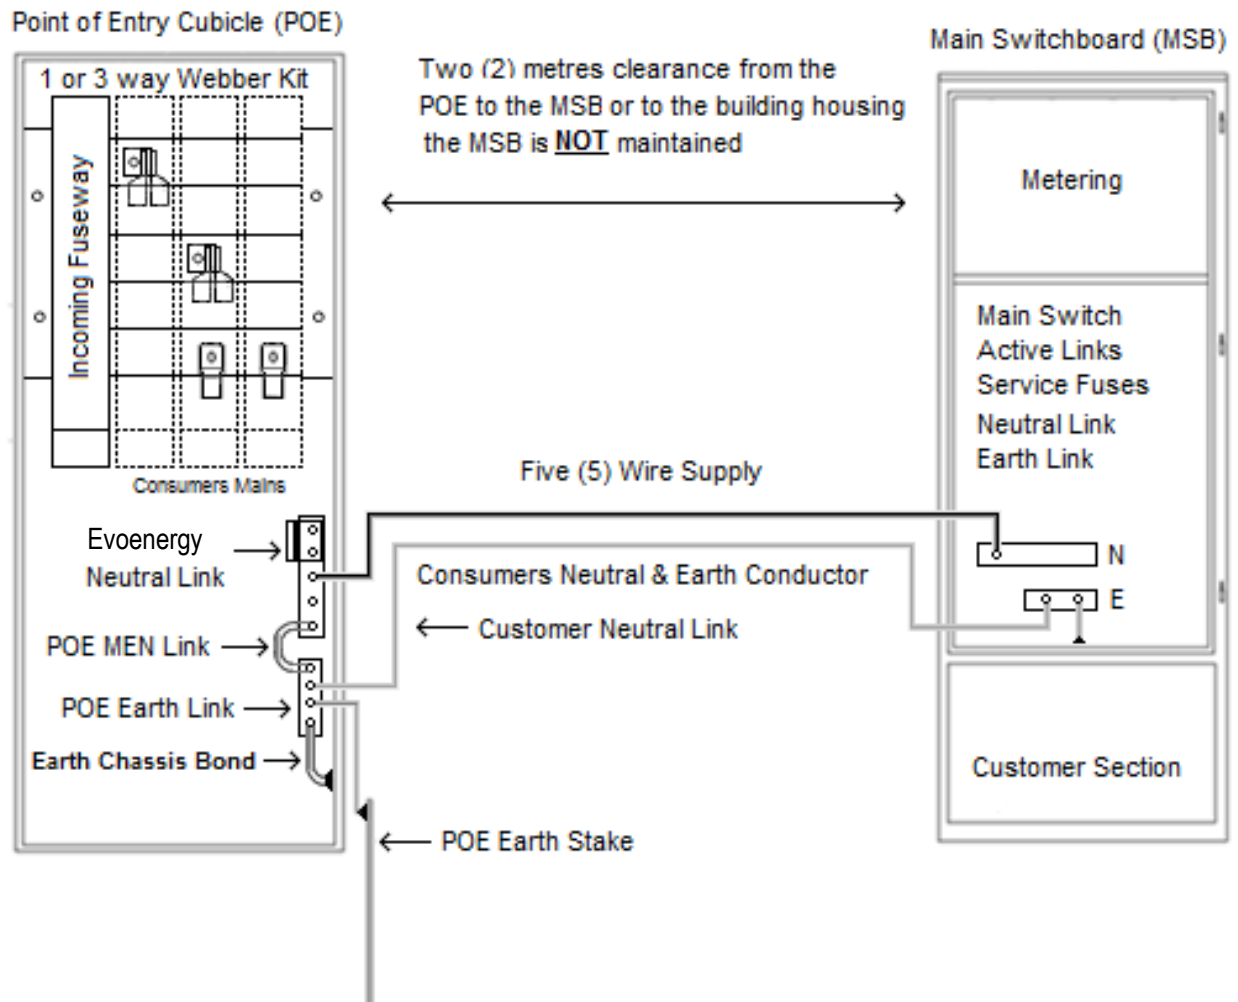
Point of Entry Cubicle (POE)

Main Switchboard (MSB)

1 or 3 way Webber Kit

Incoming Fuseway

Two (2) metres clearance from the POE to the MSB or to the building housing the MSB is **NOT** maintained

Metering

Main Switch
Active Links
Service Fuses
Neutral Link
Earth Link

Consumers Mains

Five (5) Wire Supply

Evoenergy Neutral Link

N

Consumers Neutral & Earth Conductor

E

POE MEN Link

Customer Neutral Link

POE Earth Link

Earth Chassis Bond

Customer Section

POE Earth Stake